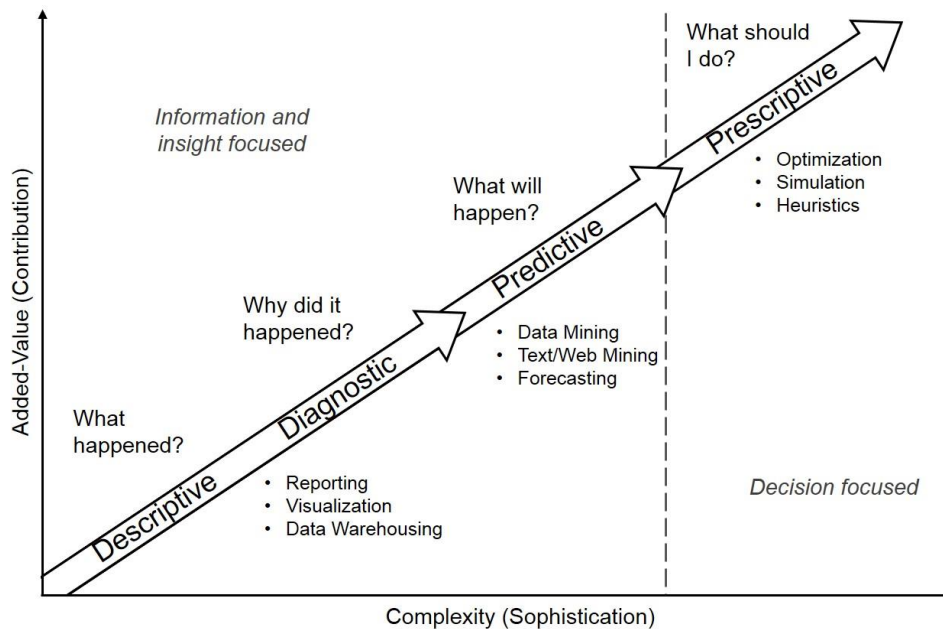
Added-Value (Contribution)

Information and insight focused

What should I do?

Prescriptive

• Optimization
• Simulation
• Heuristics

What will happen?

Predictive

Why did it happened?

• Data Mining
• Text/Web Mining
• Forecasting

What happened?

Diagnostic

Descriptive

• Reporting
• Visualization
• Data Warehousing

Decision focused

Complexity (Sophistication)